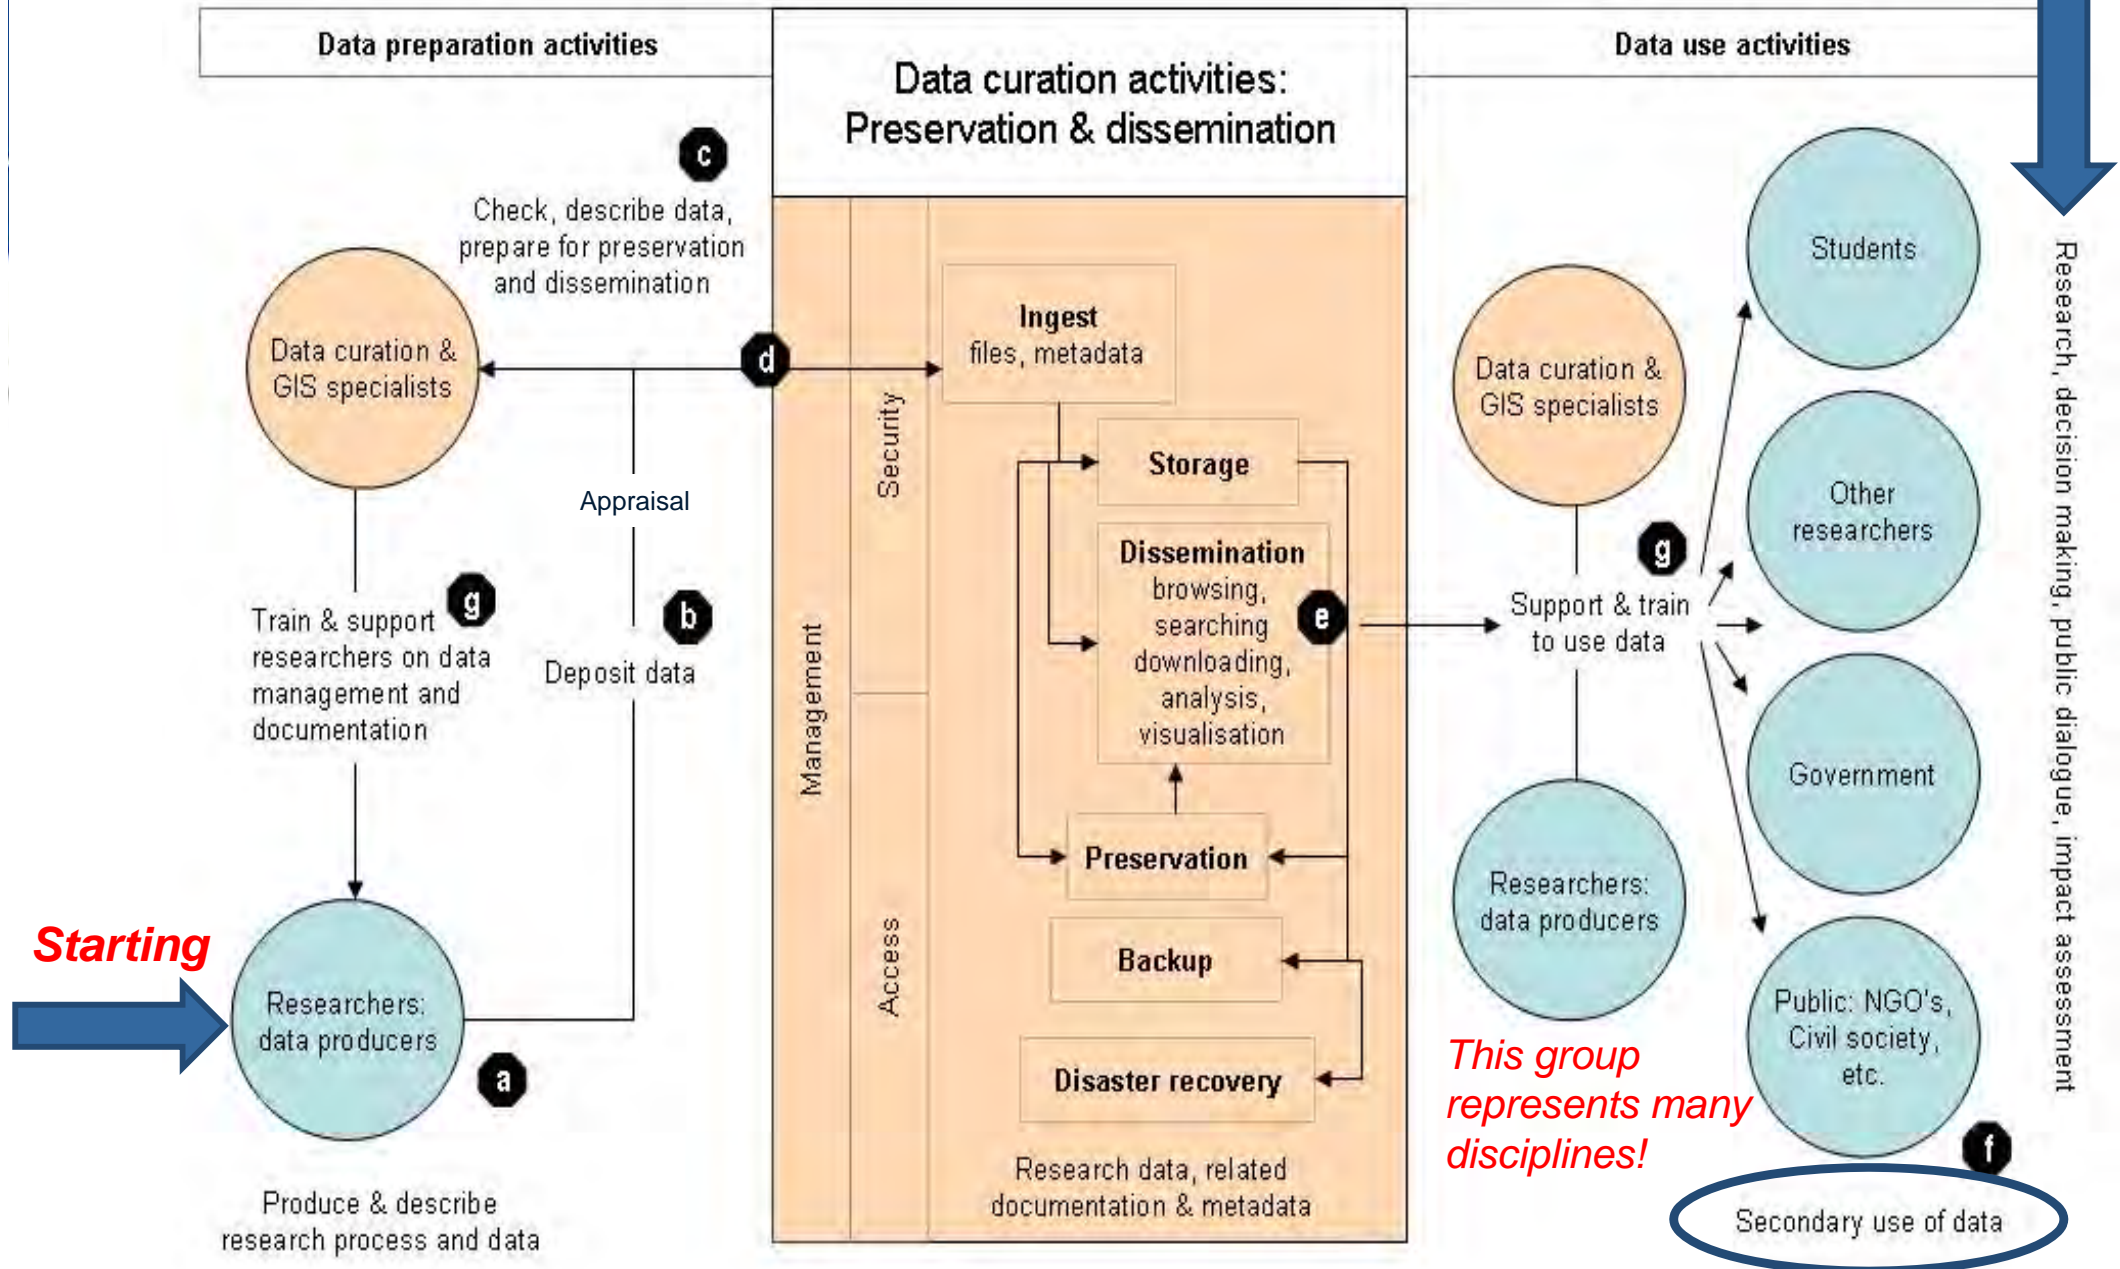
Data preparation activities

Data curation activities: Preservation & dissemination

Data use activities

c

Check, describe data, prepare for preservation and dissemination

Data curation & GIS specialists

d

Ingest
files, metadata

Security

Storage

Dissemination
browsing, searching downloading, analysis, visualisation

e

Management

Appraisal

Train & support researchers on data management and documentation

g

b

Deposit data

Preservation

Backup

Disaster recovery

Access

Starting

Researchers: data producers

a

Produce & describe research process and data

Research data, related documentation & metadata

Data curation & GIS specialists

g

Support & train to use data

Researchers: data producers

This group represents many disciplines!

Students

Other researchers

Government

Public: NGO's, Civil society, etc.

f

Secondary use of data

Research, decision making, public dialogue, impact assessment